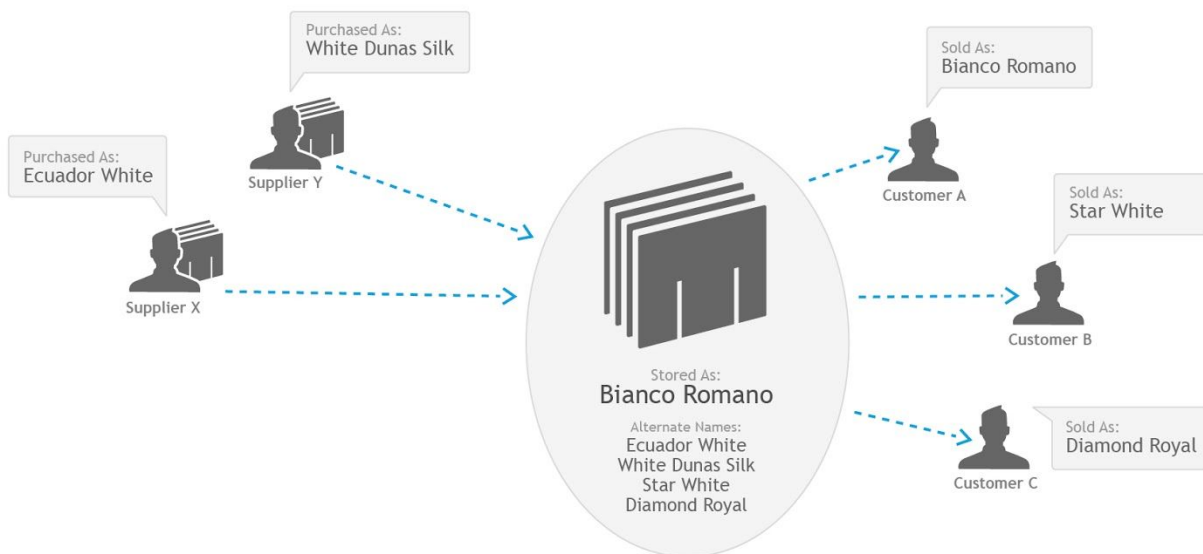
Purchased As:
White Dunas Silk

Supplier Y

Purchased As:
Ecuador White

Supplier X

Stored As:
Bianco Romano

Alternate Names:
Ecuador White
White Dunas Silk
Star White
Diamond Royal

Sold As:
Bianco Romano

Customer A

Sold As:
Star White

Customer B

Sold As:
Diamond Royal

Customer C